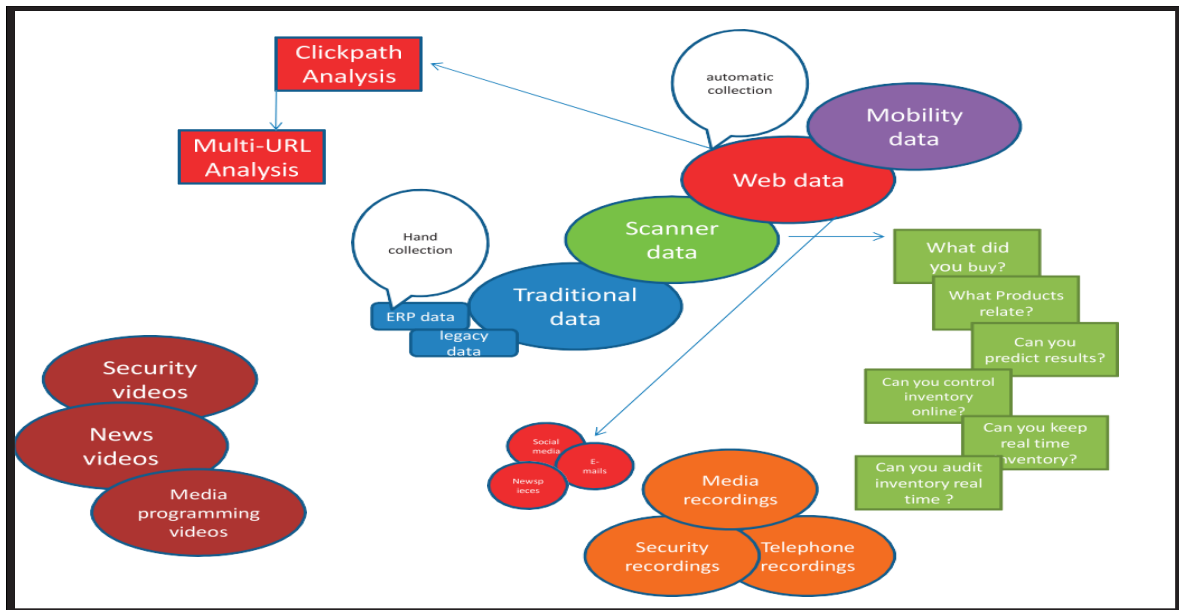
Clickpath Analysis

Multi-URL Analysis

automatic collection

Mobility data

Web data

Scanner data

Hand collection

Traditional data

ERP data

legacy data

What did you buy?

What Products relate?

Can you predict results?

Can you control inventory online?

Can you keep real time inventory?

Can you audit inventory real time ?

Security videos

News videos

Media programming videos

Social media

E-mails

Newspieces

Media recordings

Security recordings

Telephone recordings